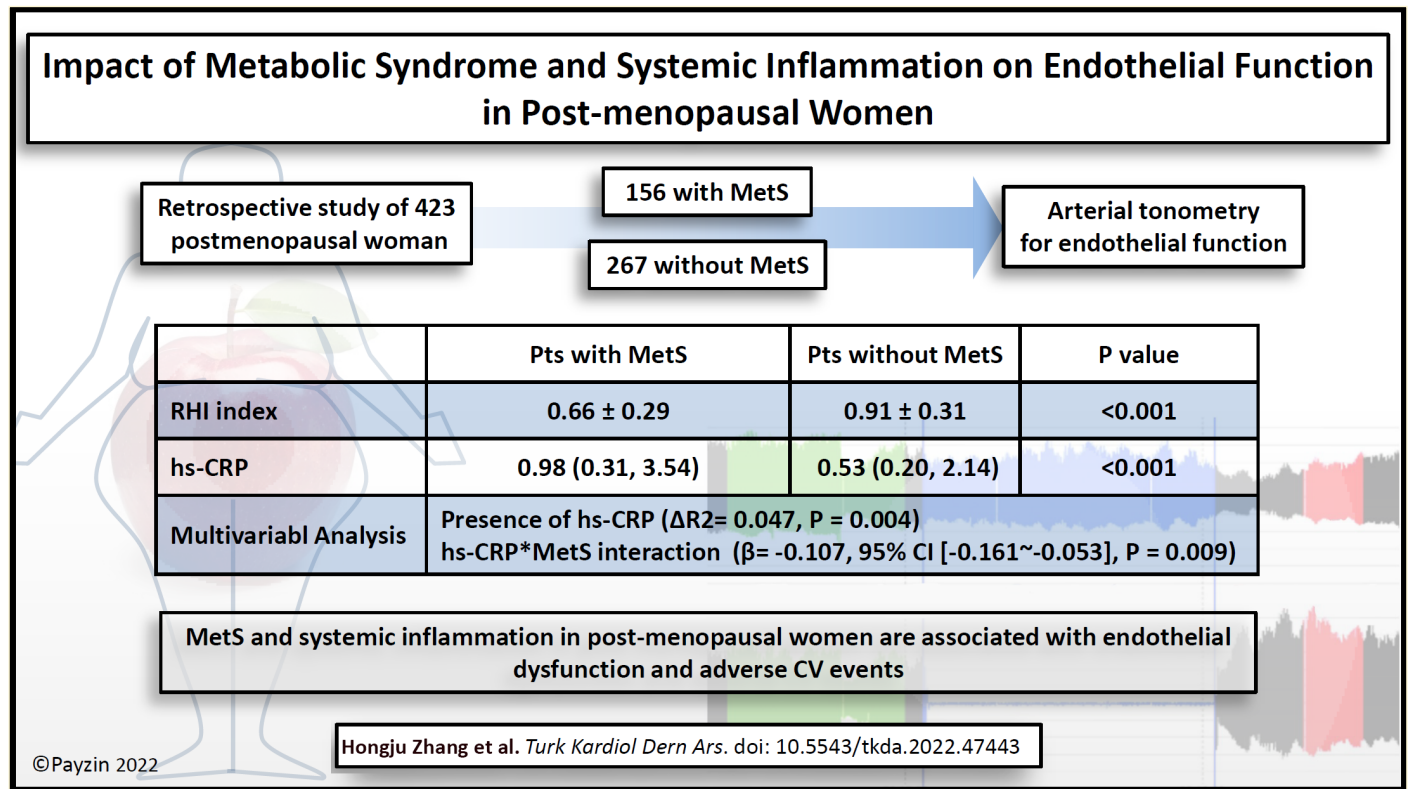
Impact of Metabolic Syndrome and Systemic Inflammation on Endothelial Function in Post-menopausal Women

Retrospective study of 423 postmenopausal woman

156 with MetS

267 without MetS

Arterial tonometry for endothelial function

| | Pts with MetS | Pts without MetS | P value |
|---|---|---|---|
| RHI index | 0.66 ± 0.29 | 0.91 ± 0.31 | <0.001 |
| hs-CRP | 0.98 (0.31, 3.54) | 0.53 (0.20, 2.14) | <0.001 |
| Multivariabl Analysis | Presence of hs-CRP (ΔR2= 0.047, P = 0.004) hs-CRP*MetS interaction (β= -0.107, 95% CI [-0.161~-0.053], P = 0.009) | | |

MetS and systemic inflammation in post-menopausal women are associated with endothelial dysfunction and adverse CV events

Hongju Zhang et al. Turk Kardiol Dern Ars. doi: 10.5543/tkda.2022.47443

©Payzin 2022